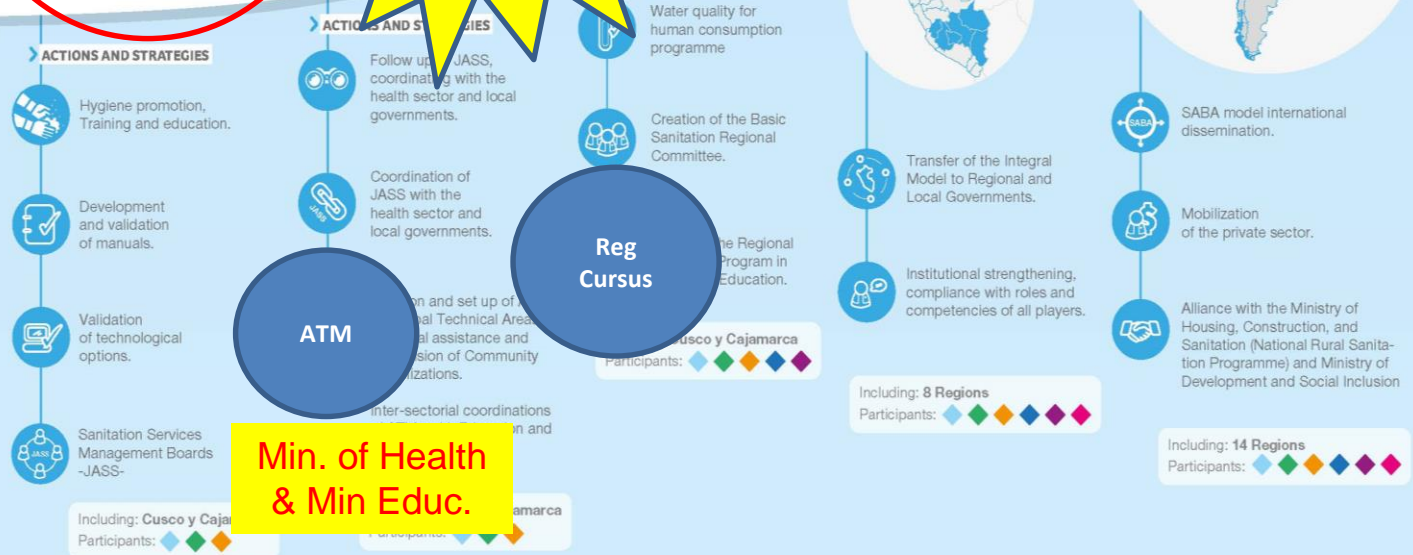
ACTIONS AND STRATEGIES

Hygiene promotion, Training and education.

Development and validation of manuals.

Validation of technological options.

Sanitation Services Management Boards -JASS-

Including: Cusco y Caja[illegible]
Participants:

ACTIO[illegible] AND STR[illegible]GIES

Follow up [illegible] JASS, coordinat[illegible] with the health sector and local governments.

Coordination of JASS with the health sector and local governments.

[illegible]on and set up of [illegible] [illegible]al Technical Area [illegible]al assistance and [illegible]sion of Community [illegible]izations.

Inter-sectorial coordinations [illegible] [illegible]n and

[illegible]marca
Participants:

ATM

Min. of Health & Min Educ.

Water quality for human consumption programme

Creation of the Basic Sanitation Regional Committee.

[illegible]he Regional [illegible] Program in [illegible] Education.

Reg Cursus

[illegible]usco y Cajamarca
Participants:

Transfer of the Integral Model to Regional and Local Governments.

Institutional strengthening, compliance with roles and competencies of all players.

Including: 8 Regions
Participants:

SABA

SABA model international dissemination.

Mobilization of the private sector.

Alliance with the Ministry of Housing, Construction, and Sanitation (National Rural Sanitation Programme) and Ministry of Development and Social Inclusion

Including: 14 Regions
Participants: